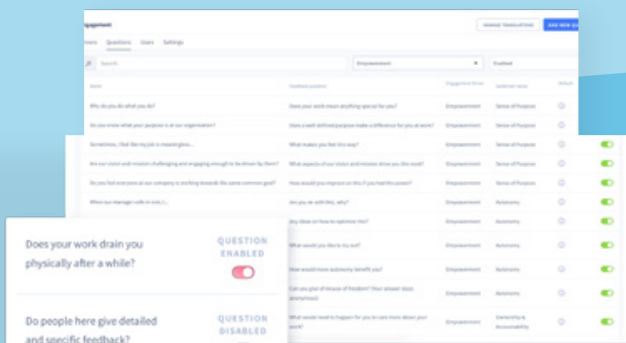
Engagement

MANAGE TRANSLATIONS ADD NEW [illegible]

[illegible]ners Questions Users Settings

Search

Empowerment

Enabled

| Name | Feedback question | Engagement Driver | Subdriver name | Default |
|---|---|---|---|---|
| Why do you do what you do? | Does your work mean anything special for you? | Empowerment | Sense of Purpose | |
| Do you know what your purpose is at our organisation? | Does a well defined purpose make a difference for you at work? | Empowerment | Sense of Purpose | |
| Sometimes, I feel like my job is meaningless... | What makes you feel this way? | Empowerment | Sense of Purpose | |
| Are our vision and mission challenging and engaging enough to be driven by them? | What aspects of our vision and mission drive you the most? | Empowerment | Sense of Purpose | |
| Do you feel everyone at our company is working towards the same common goal? | How would you improve on this if you had the power? | Empowerment | Sense of Purpose | |
| When our manager walks in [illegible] | Are you ok with this, why? | Empowerment | Autonomy | |
| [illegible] | Any ideas on how to optimize this? | Empowerment | Autonomy | |
| | What would you like to try out? | Empowerment | Autonomy | |
| | How would more autonomy benefit you? | Empowerment | Autonomy | |
| | Can you give an instance of freedom? (Your answer stays anonymous) | Empowerment | Autonomy | |
| | What would need to happen for you to care more about your work? | Empowerment | Ownership & Accountability | |

Does your work drain you physically after a while?

QUESTION ENABLED

Do people here give detailed and specific feedback?

QUESTION DISABLED